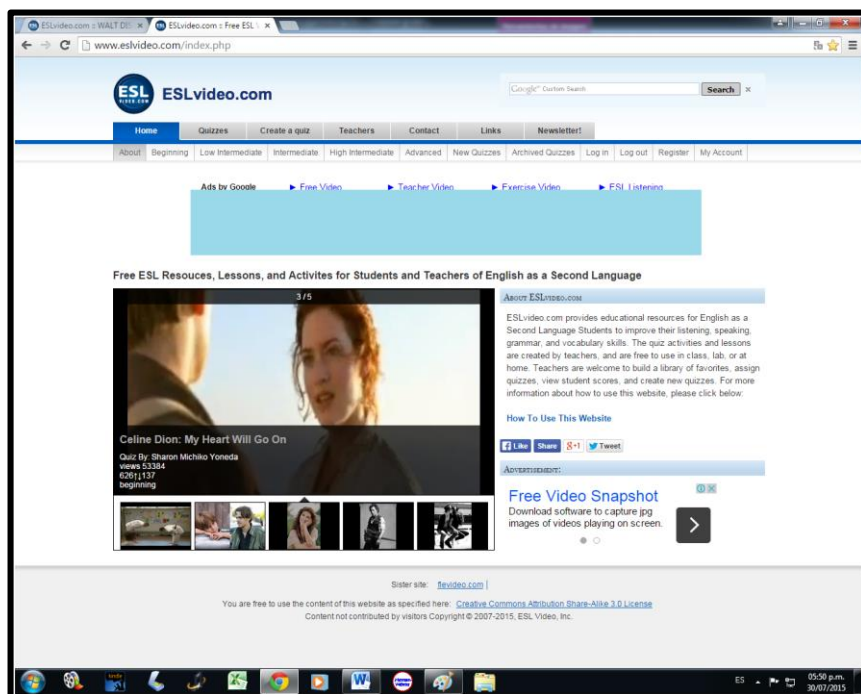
ESLvideo.com :: WALT DIS × | ESLvideo.com :: Free ESL ×

www.eslvideo.com/index.php

ESL
ESLvideo.com

Google Custom Search | Search ×

Home | Quizzes | Create a quiz | Teachers | Contact | Links | Newsletter!

About | Beginning | Low Intermediate | Intermediate | High Intermediate | Advanced | New Quizzes | Archived Quizzes | Log in | Log out | Register | My Account

Ads by Google ► Free Video ► Teacher Video ► Exercise Video ► ESL Listening

Free ESL Resouces, Lessons, and Activites for Students and Teachers of English as a Second Language

3 / 5

Celine Dion: My Heart Will Go On

Quiz By: Sharon Michiko Yoneda
views 53384
626↑↓137
beginning

About ESLvideo.com

ESLvideo.com provides educational resources for English as a Second Language Students to improve their listening, speaking, grammar, and vocabulary skills. The quiz activities and lessons are created by teachers, and are free to use in class, lab, or at home. Teachers are welcome to build a library of favorites, assign quizzes, view student scores, and create new quizzes. For more information about how to use this website, please click below:

How To Use This Website

Like | Share | 8+1 | Tweet

Advertisement:

Free Video Snapshot
Download software to capture jpg images of videos playing on screen.

Sister site: flevideo.com |

You are free to use the content of this website as specified here: Creative Commons Attribution Share-Alike 3.0 License
Content not contributed by visitors Copyright © 2007-2015, ESL Video, Inc.

ES 05:50 p.m. 30/07/2015